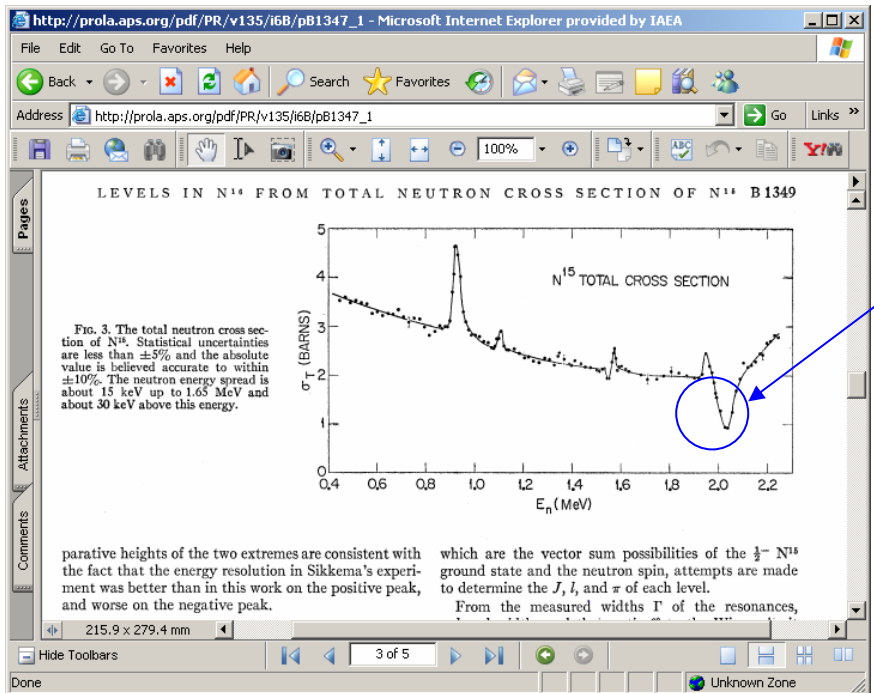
http://prola.aps.org/pdf/PR/v135/i6B/pB1347_1 - Microsoft Internet Explorer provided by IAEA

File Edit Go To Favorites Help

Back Search Favorites

Address http://prola.aps.org/pdf/PR/v135/i6B/pB1347_1 Go Links »

100%

Pages

Attachments

Comments

LEVELS IN $N^{16}$ FROM TOTAL NEUTRON CROSS SECTION OF $N^{15}$ B 1349

FIG. 3. The total neutron cross section of $N^{15}$. Statistical uncertainties are less than ±5% and the absolute value is believed accurate to within ±10%. The neutron energy spread is about 15 keV up to 1.65 MeV and about 30 keV above this energy.

$N^{15}$ TOTAL CROSS SECTION

$\sigma_T$ (BARNS)

0 1 2 3 4 5

0.4 0.6 0.8 1.0 1.2 1.4 1.6 1.8 2.0 2.2

$E_n$ (MeV)

parative heights of the two extremes are consistent with the fact that the energy resolution in Sikkema's experiment was better than in this work on the positive peak, and worse on the negative peak.

which are the vector sum possibilities of the $\frac{1}{2}^-$ $N^{15}$ ground state and the neutron spin, attempts are made to determine the $J$, $l$, and $\pi$ of each level.

From the measured widths Γ of the resonances, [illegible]

215.9 x 279.4 mm

Hide Toolbars

3 of 5

Done

Unknown Zone